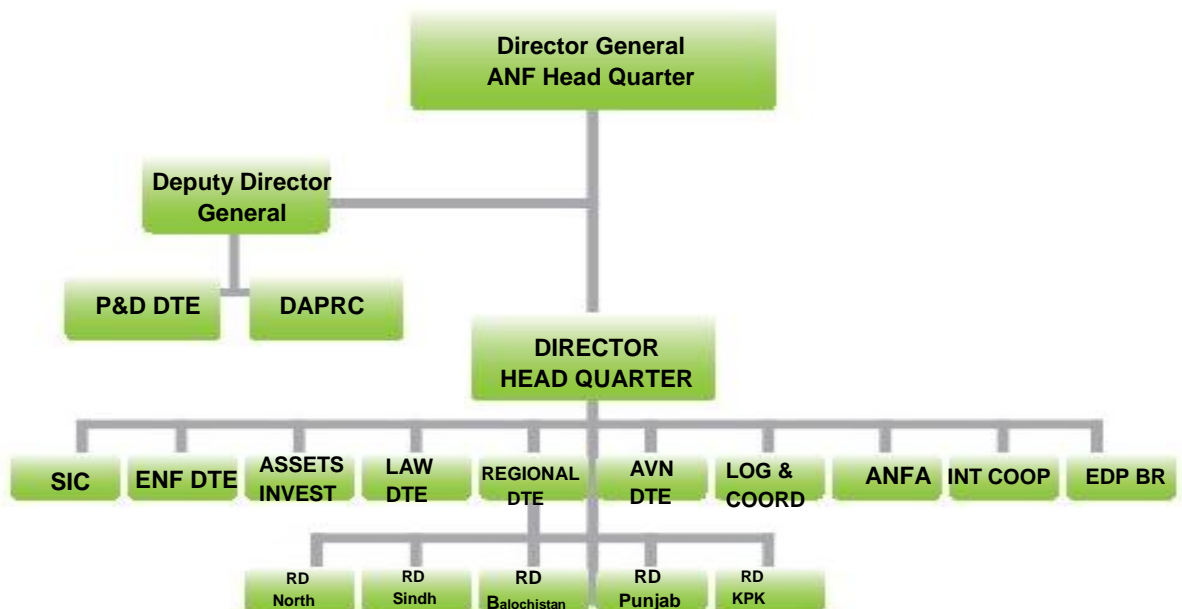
Director General
ANF Head Quarter

Deputy Director General

P&D DTE

DAPRC

DIRECTOR
HEAD QUARTER

SIC

ENF DTE

ASSETS INVEST

LAW DTE

REGIONAL DTE

AVN DTE

LOG & COORD

ANFA

INT COOP

EDP BR

RD North

RD Sindh

RD Balochistan

RD Punjab

RD KPK